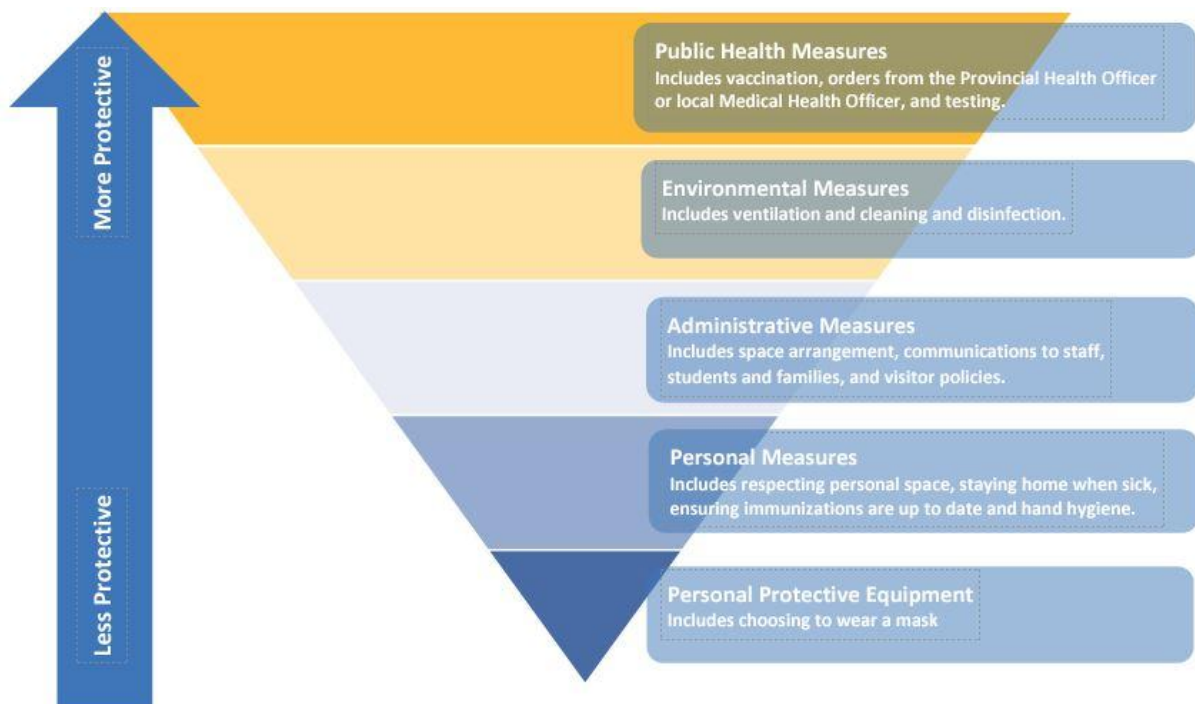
More Protective

Less Protective

Public Health Measures
Includes vaccination, orders from the Provincial Health Officer or local Medical Health Officer, and testing.

Environmental Measures
Includes ventilation and cleaning and disinfection.

Administrative Measures
Includes space arrangement, communications to staff, students and families, and visitor policies.

Personal Measures
Includes respecting personal space, staying home when sick, ensuring immunizations are up to date and hand hygiene.

Personal Protective Equipment
Includes choosing to wear a mask